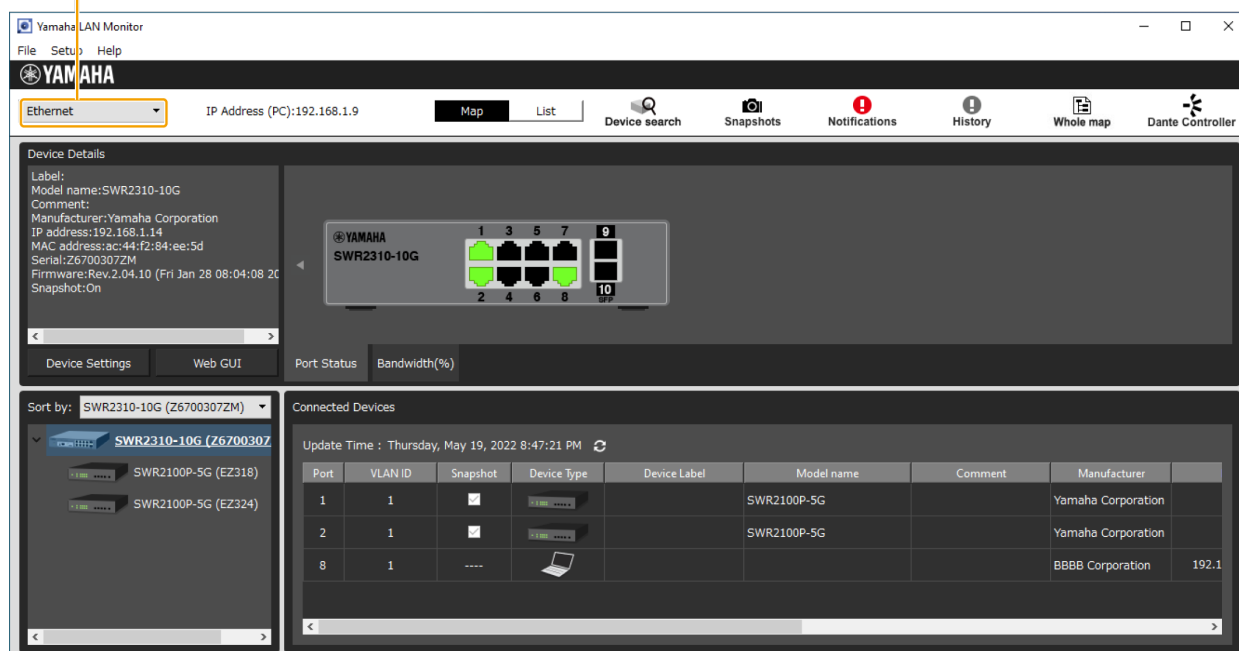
Yamaha LAN Monitor

File Setup Help

YAMAHA

Ethernet

IP Address (PC):192.168.1.9

Map List

Device search Snapshots Notifications History Whole map Dante Controller

Device Details

Label:
Model name:SWR2310-10G
Comment:
Manufacturer:Yamaha Corporation
IP address:192.168.1.14
MAC address:ac:44:f2:84:ee:5d
Serial:Z6700307ZM
Firmware:Rev.2.04.10 (Fri Jan 28 08:04:08 20
Snapshot:On

YAMAHA
SWR2310-10G

1 3 5 7 9
2 4 6 8 10
SFP

Device Settings Web GUI

Port Status Bandwidth(%)

Sort by: SWR2310-10G (Z6700307ZM)

SWR2310-10G (Z6700307
SWR2100P-5G (EZ318)
SWR2100P-5G (EZ324)

Connected Devices

Update Time : Thursday, May 19, 2022 8:47:21 PM

| Port | VLAN ID | Snapshot | Device Type | Device Label | Model name | Comment | Manufacturer | |
|---|---|---|---|---|---|---|---|---|
| 1 | 1 | ✓ | | | SWR2100P-5G | | Yamaha Corporation | |
| 2 | 1 | ✓ | | | SWR2100P-5G | | Yamaha Corporation | |
| 8 | 1 | ---- | | | | | BBBB Corporation | 192.1 |